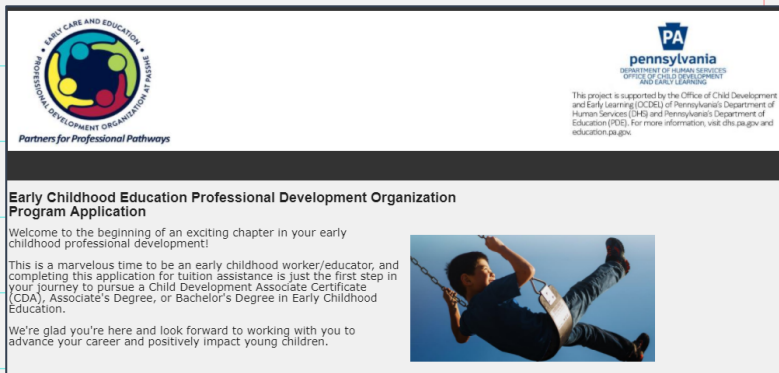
EARLY CARE AND EDUCATION
PROFESSIONAL DEVELOPMENT ORGANIZATION AT PASSHE
Partners for Professional Pathways

PA
pennsylvania
DEPARTMENT OF HUMAN SERVICES
OFFICE OF CHILD DEVELOPMENT AND EARLY LEARNING

This project is supported by the Office of Child Development and Early Learning (OCDEL) of Pennsylvania's Department of Human Services (DHS) and Pennsylvania's Department of Education (PDE). For more information, visit dhs.pa.gov and education.pa.gov.

Early Childhood Education Professional Development Organization Program Application

Welcome to the beginning of an exciting chapter in your early childhood professional development!

This is a marvelous time to be an early childhood worker/educator, and completing this application for tuition assistance is just the first step in your journey to pursue a Child Development Associate Certificate (CDA), Associate's Degree, or Bachelor's Degree in Early Childhood Education.

We're glad you're here and look forward to working with you to advance your career and positively impact young children.